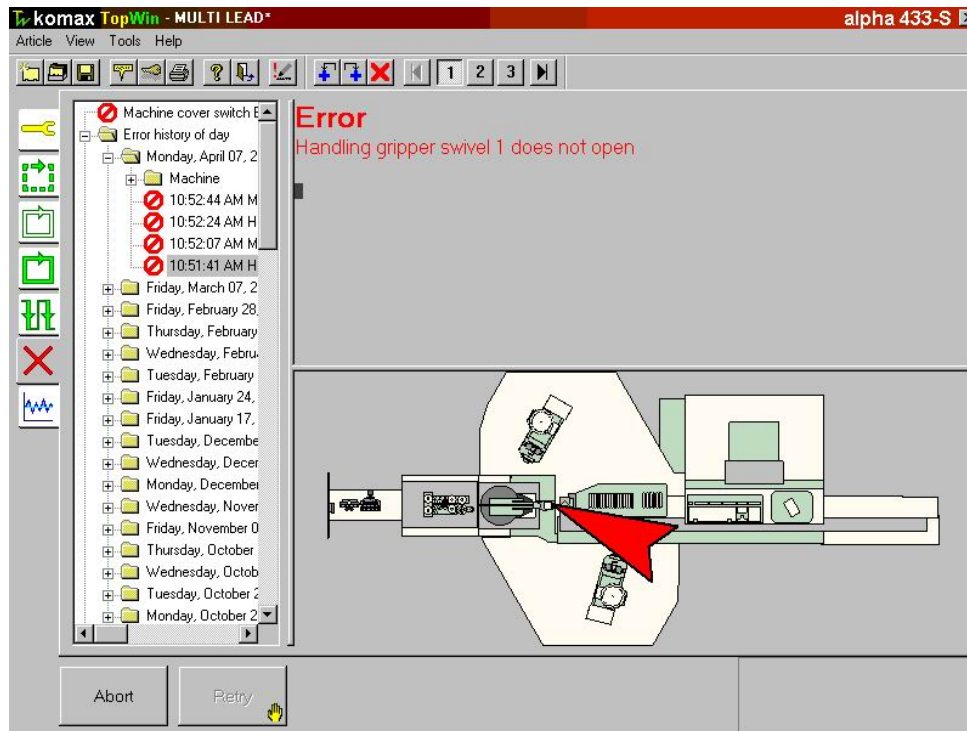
komax TopWin - MULTI LEAD* alpha 433-S

Article View Tools Help

1 2 3

Machine cover switch E
Error history of day
Monday, April 07, 2
Machine
10:52:44 AM M
10:52:24 AM H
10:52:07 AM M
10:51:41 AM H
Friday, March 07, 2
Friday, February 28,
Thursday, February
Wednesday, Febru
Tuesday, February
Friday, January 24,
Friday, January 17,
Tuesday, December
Wednesday, Decer
Monday, December
Wednesday, Nover
Friday, November 0
Thursday, October
Wednesday, Octob
Tuesday, October 2
Monday, October 2

Error
Handling gripper swivel 1 does not open

Abort
Retry